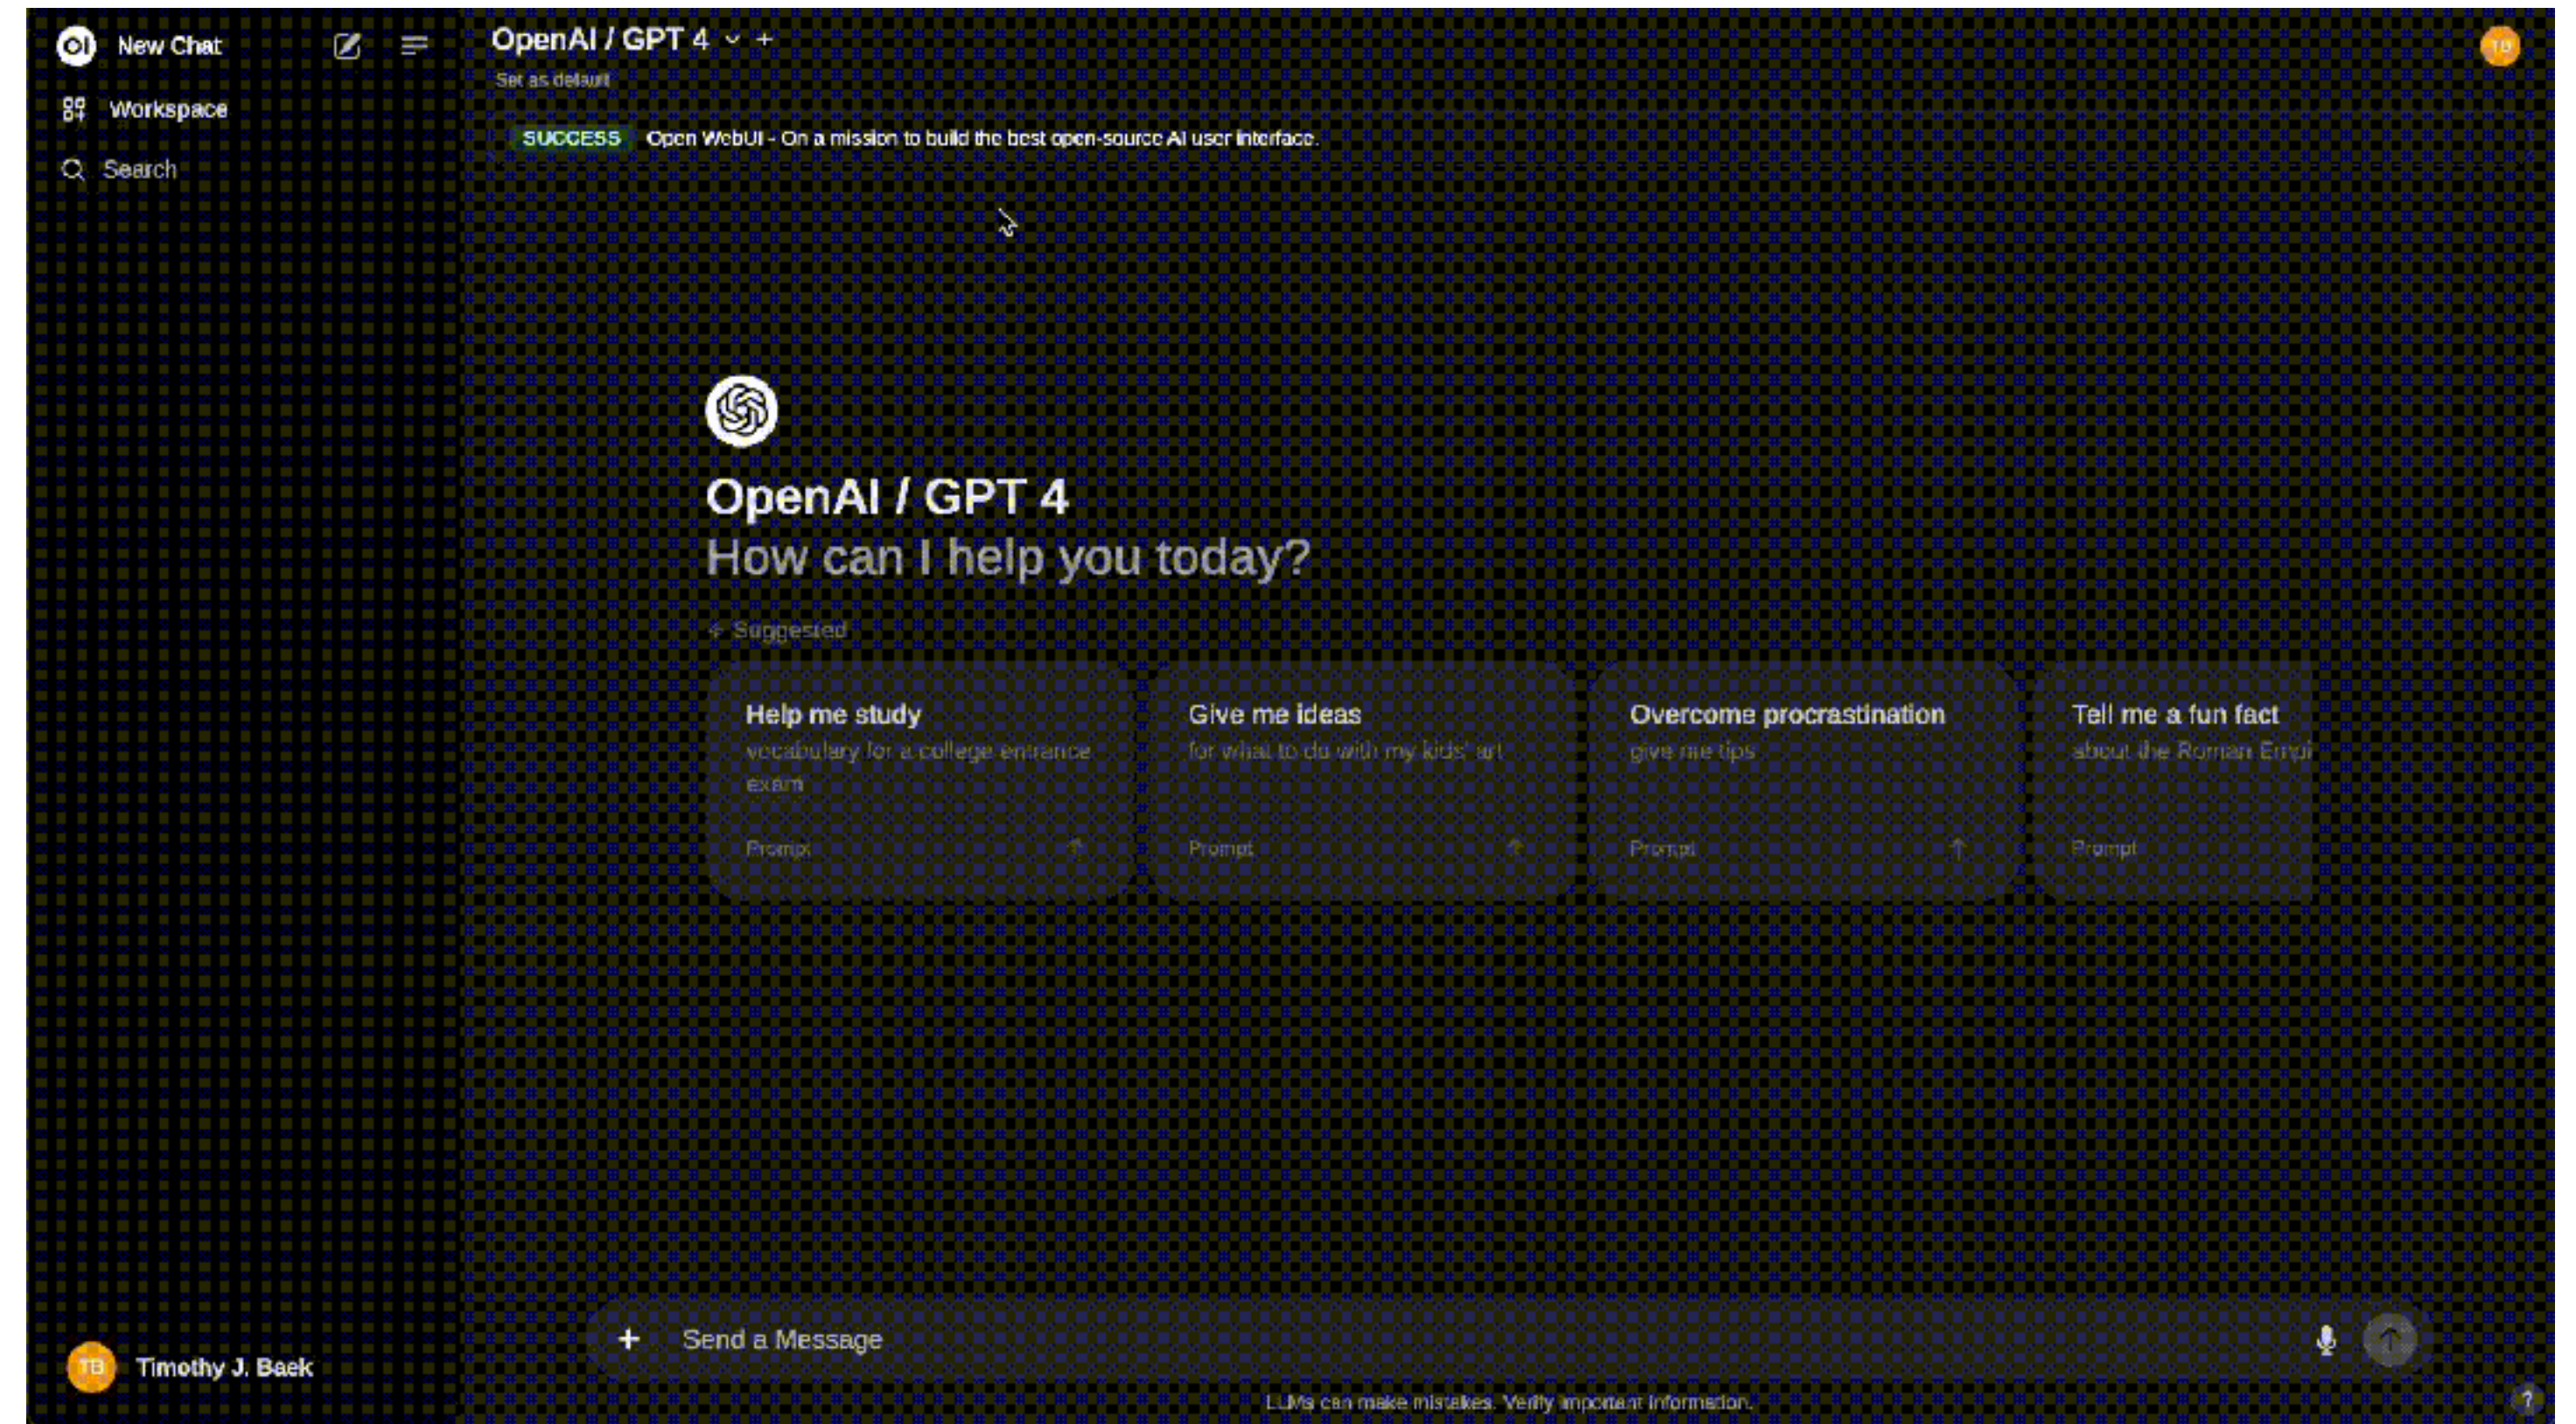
OI New Chat

Workspace

Search

Timothy J. Baek

OpenAI / GPT 4 +

Set as default

TB

SUCCESS Open WebUI - On a mission to build the best open-source AI user interface.

OpenAI / GPT 4
How can I help you today?

Suggested

Help me study
vocabulary for a college entrance exam
Prompt

Give me ideas
for what to do with my kids' art
Prompt

Overcome procrastination
give me tips
Prompt

Tell me a fun fact
about the Roman Empi
Prompt

Send a Message

LLMs can make mistakes. Verify important information.

?